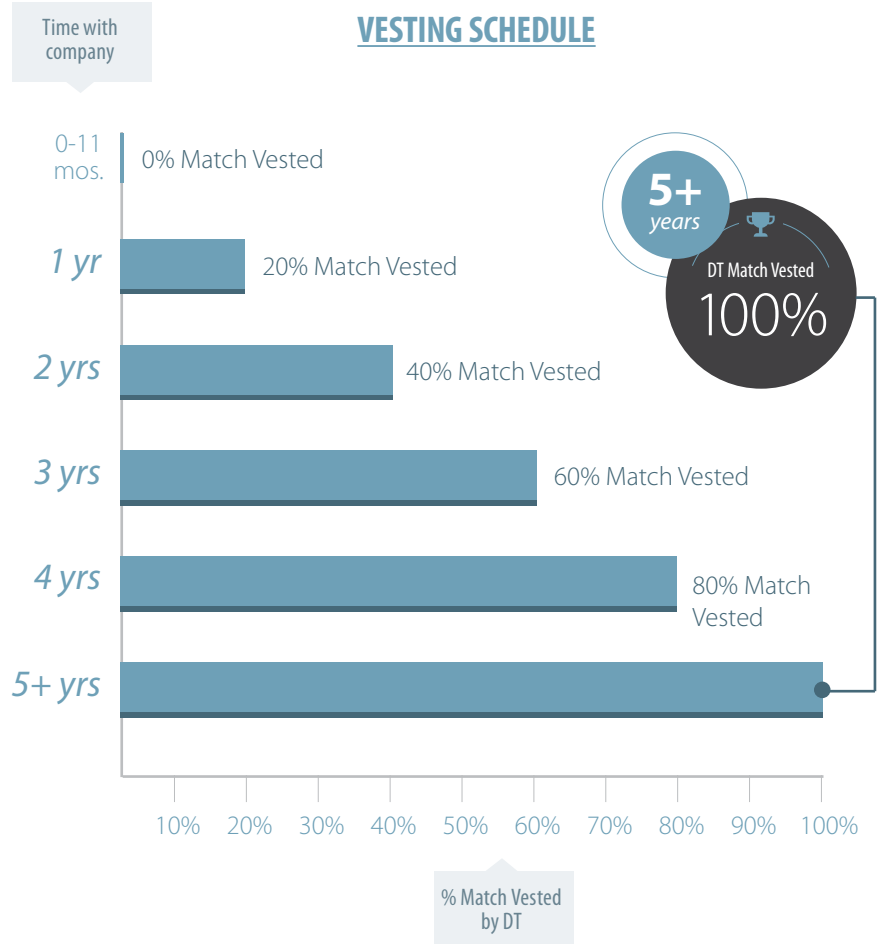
Time with company

VESTING SCHEDULE

5+ years

DT Match Vested
100%

0-11 mos. 0% Match Vested

1 yr 20% Match Vested

2 yrs 40% Match Vested

3 yrs 60% Match Vested

4 yrs 80% Match Vested

5+ yrs

10% 20% 30% 40% 50% 60% 70% 80% 90% 100%

% Match Vested by DT